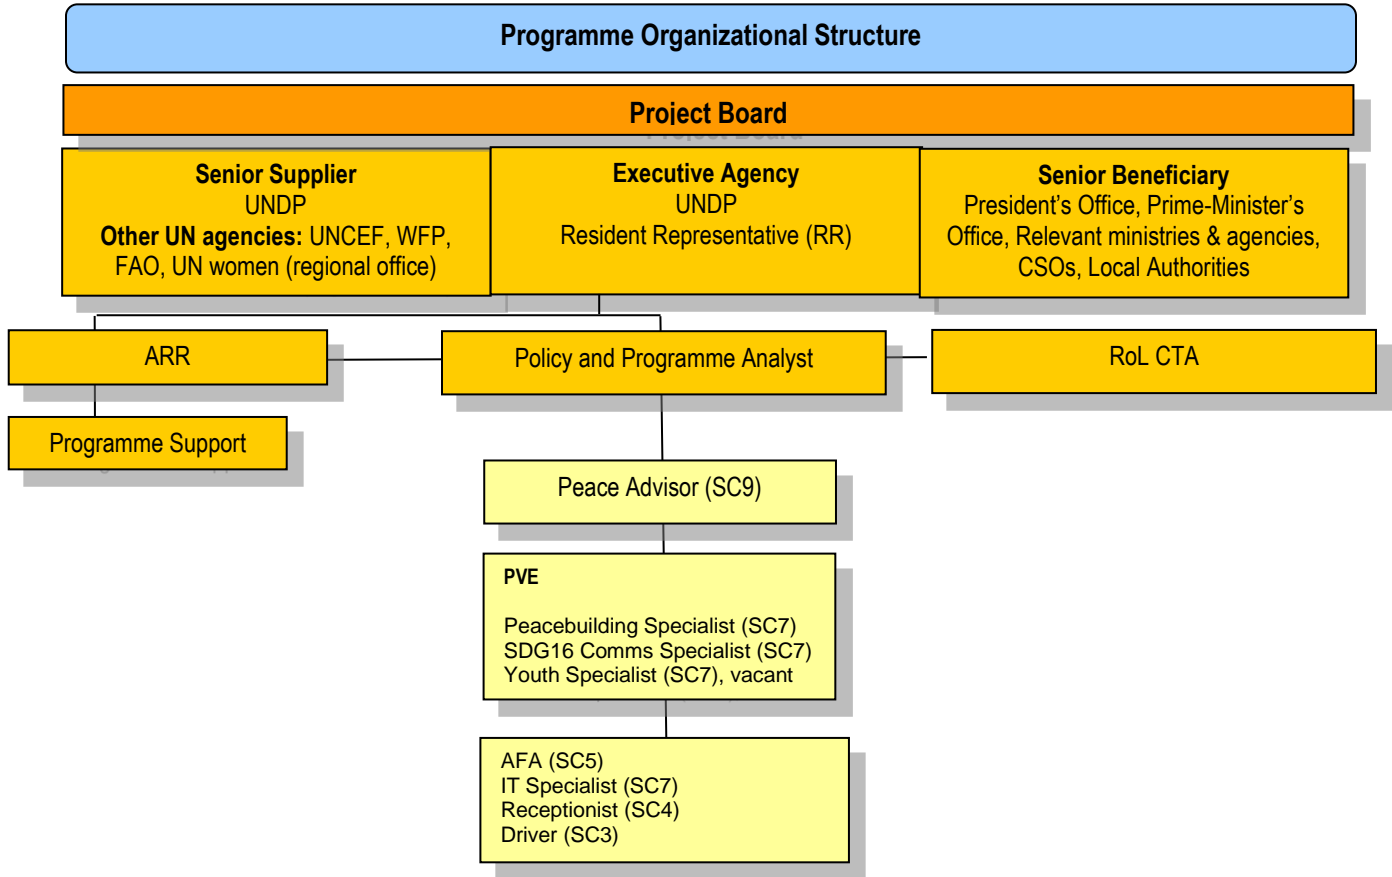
Programme Organizational Structure

Project Board

Senior Supplier
UNDP
Other UN agencies: UNCEF, WFP, FAO, UN women (regional office)

Executive Agency
UNDP
Resident Representative (RR)

Senior Beneficiary
President's Office, Prime-Minister's Office, Relevant ministries & agencies, CSOs, Local Authorities

ARR

Policy and Programme Analyst

RoL CTA

Programme Support

Peace Advisor (SC9)

PVE

Peacebuilding Specialist (SC7)
SDG16 Comms Specialist (SC7)
Youth Specialist (SC7), vacant

AFA (SC5)
IT Specialist (SC7)
Receptionist (SC4)
Driver (SC3)